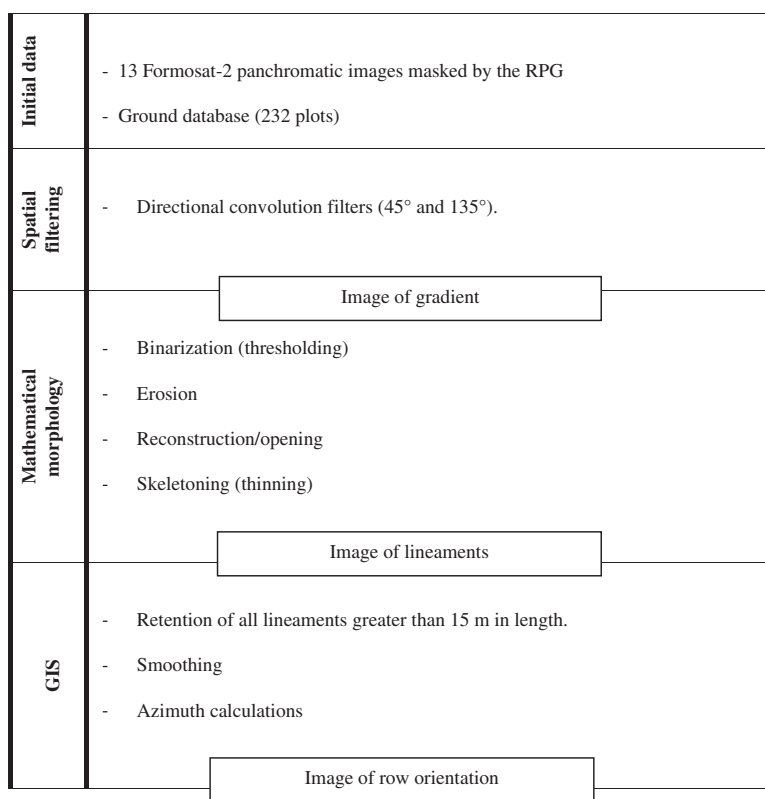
Initial data

- 13 Formosat-2 panchromatic images masked by the RPG

- Ground database (232 plots)

Spatial filtering

- Directional convolution filters (45° and 135°).

Image of gradient

Mathematical morphology

- Binarization (thresholding)

- Erosion

- Reconstruction/opening

- Skeletoning (thinning)

Image of lineaments

GIS

- Retention of all lineaments greater than 15 m in length.

- Smoothing

- Azimuth calculations

Image of row orientation